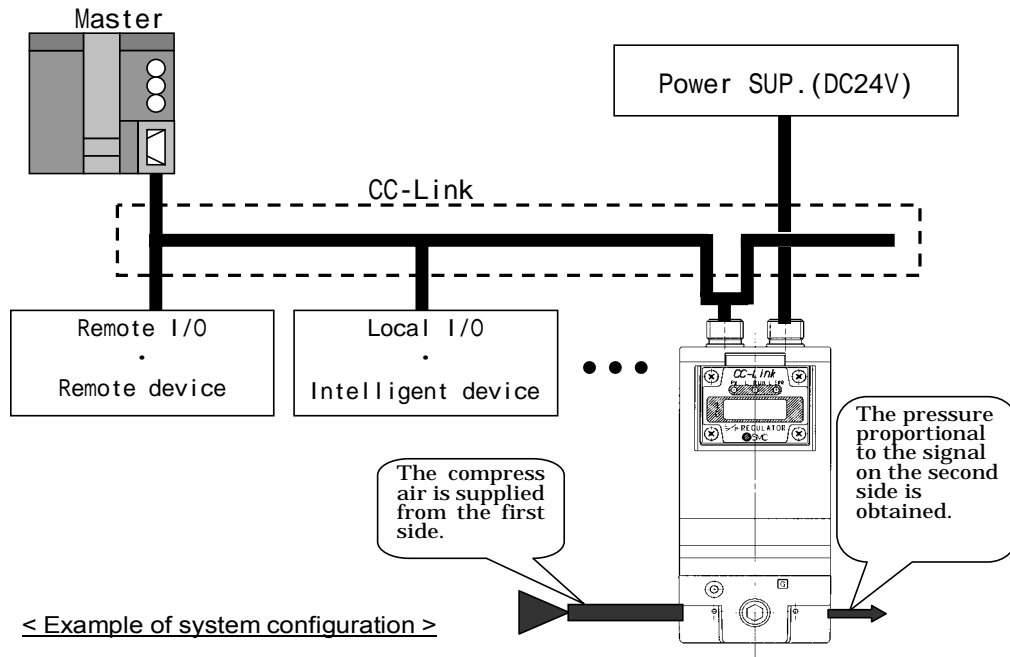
Master

Power SUP.(DC24V)

CC-Link

Remote I/O
・
Remote device

Local I/O
・
Intelligent device

CC-Link

REGULATOR

SMC

The compress air is supplied from the first side.

The pressure proportional to the signal on the second side is obtained.

< Example of system configuration >